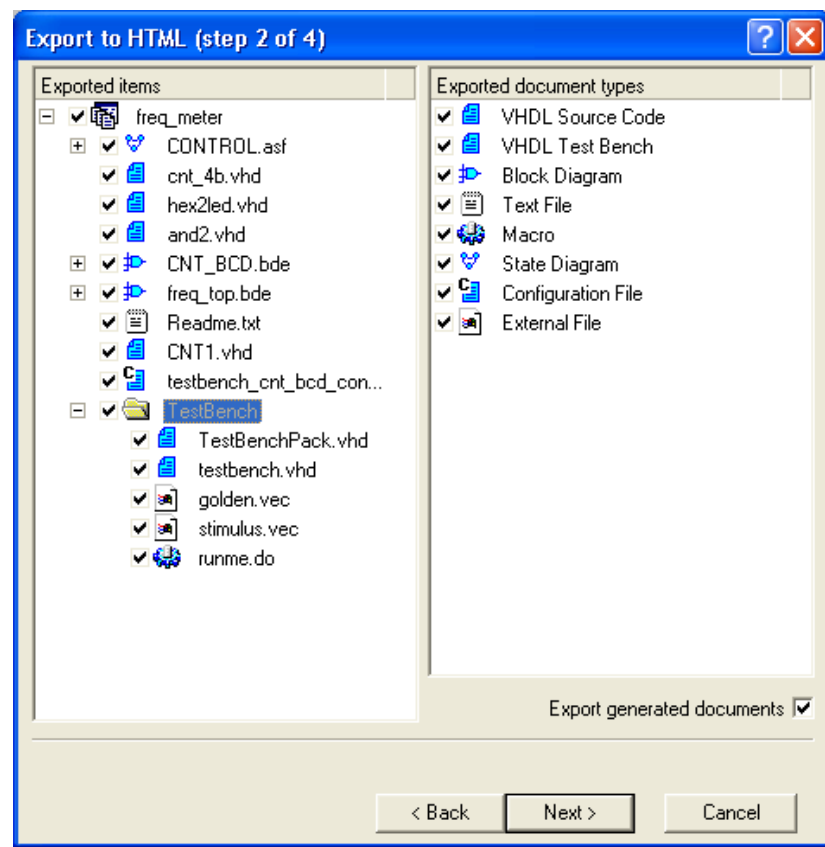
Export to HTML (step 2 of 4)

Exported items

freq_meter
CONTROL.asf
cnt_4b.vhd
hex2led.vhd
and2.vhd
CNT_BCD.bde
freq_top.bde
Readme.txt
CNT1.vhd
testbench_cnt_bcd_con...
TestBench
TestBenchPack.vhd
testbench.vhd
golden.vec
stimulus.vec
runme.do

Exported document types

VHDL Source Code
VHDL Test Bench
Block Diagram
Text File
Macro
State Diagram
Configuration File
External File

Export generated documents

< Back
Next >
Cancel